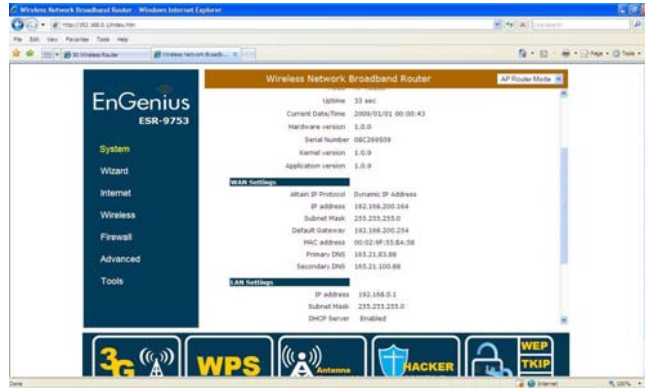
Wireless Network Broadband Router - Windows Internet Explorer

http://192.168.0.1/index.htm

File Edit View Favorites Tools Help

3G Wireless Router

Wireless Network Broadb...

Page Tools

EnGenius

ESR-9753

System

Wizard

Internet

Wireless

Firewall

Advanced

Tools

Wireless Network Broadband Router

AP Router Mode

Uptime 33 sec

Current Date/Time 2009/01/01 00:00:43

Hardware version 1.0.0

Serial Number 08C269509

Kernel version 1.0.9

Application version 1.0.9

WAN Settings

| | |
|---|---|
| Attain IP Protocol | Dynamic IP Address |
| IP address | 192.168.200.164 |
| Subnet Mask | 255.255.255.0 |
| Default Gateway | 192.168.200.254 |
| MAC address | 00:02:6F:35:B4:56 |
| Primary DNS | 165.21.83.88 |
| Secondary DNS | 165.21.100.88 |

LAN Settings

| | |
|---|---|
| IP address | 192.168.0.1 |
| Subnet Mask | 255.255.255.0 |
| DHCP Server | Enabled |

3G

WPS

Antenna

HACKER

WEP

TKIP

Done

Internet

100%